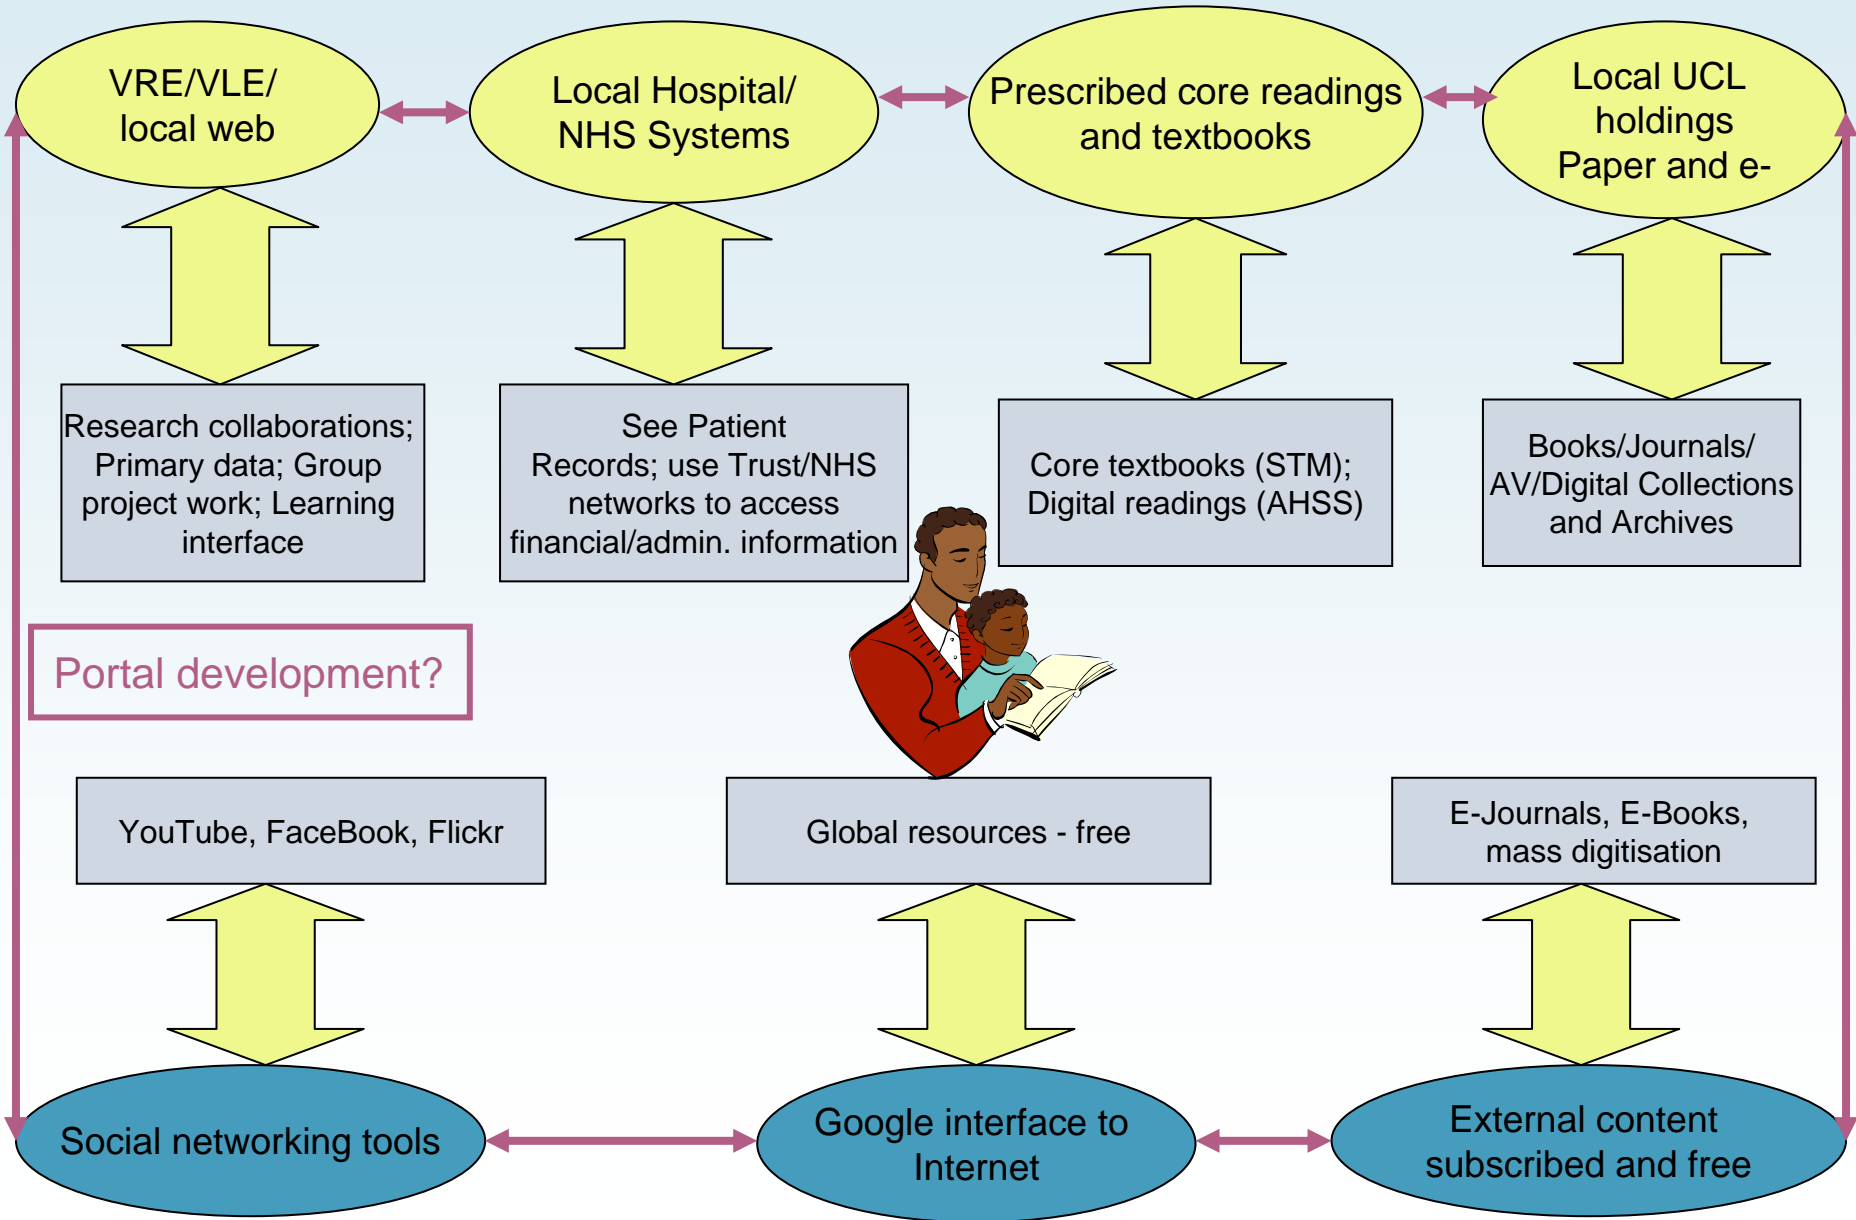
VRE/VLE/ local web

Local Hospital/ NHS Systems

Prescribed core readings and textbooks

Local UCL holdings Paper and e-

Research collaborations; Primary data; Group project work; Learning interface

See Patient Records; use Trust/NHS networks to access financial/admin. information

Core textbooks (STM); Digital readings (AHSS)

Books/Journals/ AV/Digital Collections and Archives

Portal development?

YouTube, FaceBook, Flickr

Global resources - free

E-Journals, E-Books, mass digitisation

Social networking tools

Google interface to Internet

External content subscribed and free